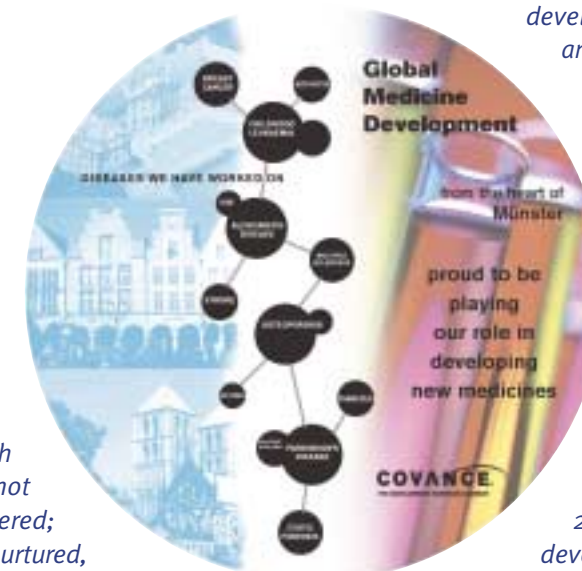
deve
ar

Global Medicine Development

from the heart of Münster

proud to be playing our role in developing new medicines

COVANCE

DISEASES WE HAVE WORKED ON

BREAST CANCER

CHRONIC LEUKAEMIA

AUTOIMMUNE DISEASE

STROKE

OSTEOPOROSIS

PARKINSON'S DISEASE

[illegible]

h
not
ered;
urtured,

2
deve